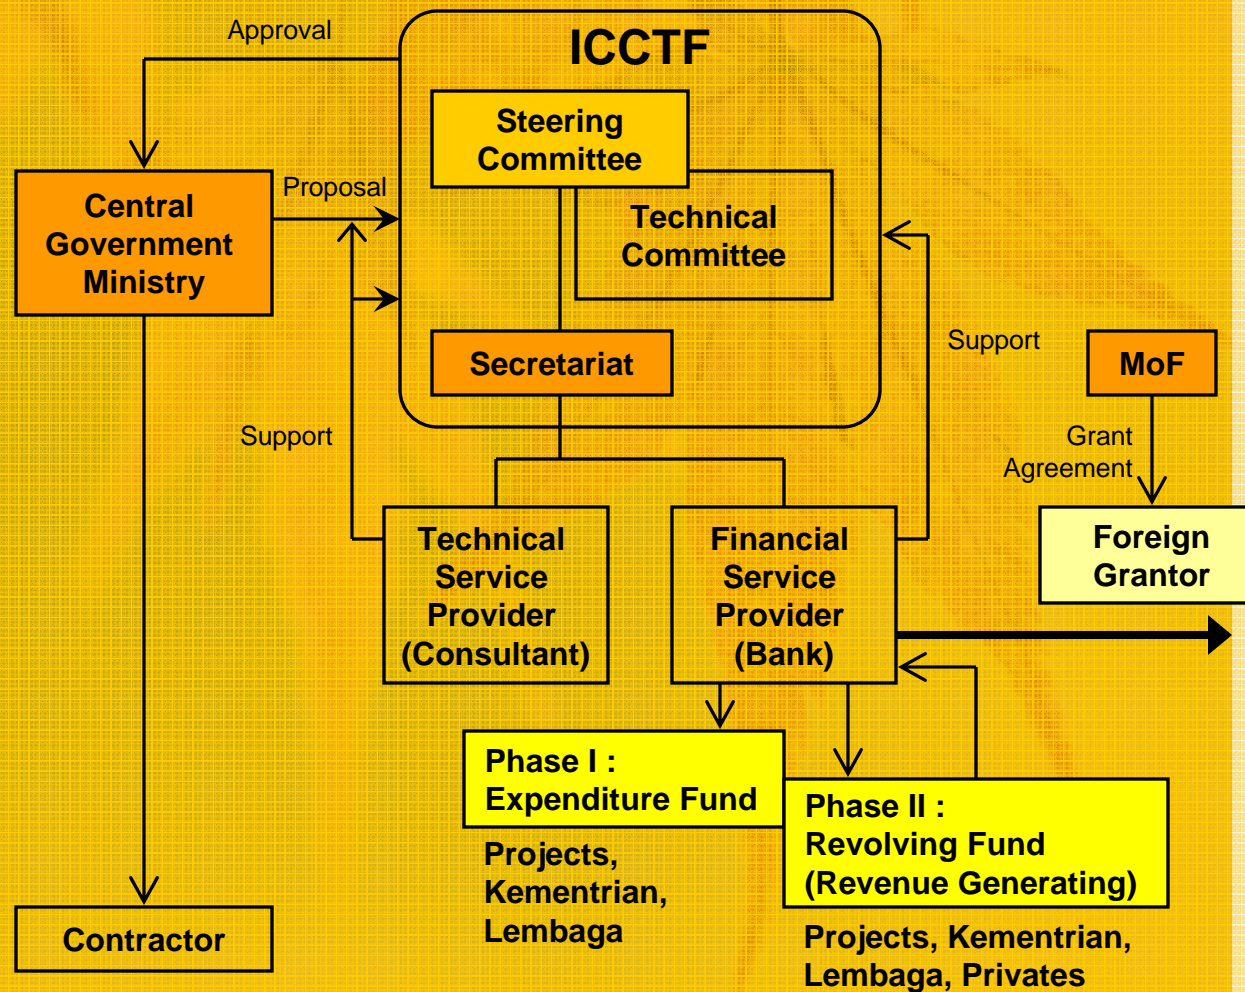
ICCTF

Approval

Steering Committee

Technical Committee

Central Government Ministry

Proposal

Secretariat

Support

Support

MoF

Grant Agreement

Technical Service Provider (Consultant)

Financial Service Provider (Bank)

Foreign Grantor

Phase I : Expenditure Fund

Projects, Kementrian, Lembaga

Phase II : Revolving Fund (Revenue Generating)

Projects, Kementrian, Lembaga, Privates

Contractor